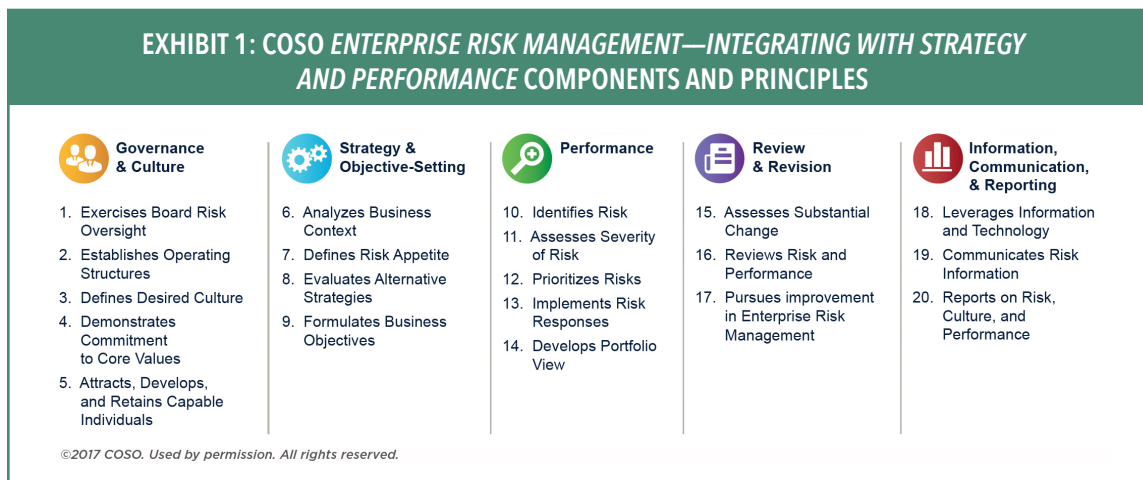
EXHIBIT 1: COSO ENTERPRISE RISK MANAGEMENT—INTEGRATING WITH STRATEGY AND PERFORMANCE COMPONENTS AND PRINCIPLES

Governance & Culture

1. Exercises Board Risk Oversight
2. Establishes Operating Structures
3. Defines Desired Culture
4. Demonstrates Commitment to Core Values
5. Attracts, Develops, and Retains Capable Individuals

Strategy & Objective-Setting

6. Analyzes Business Context
7. Defines Risk Appetite
8. Evaluates Alternative Strategies
9. Formulates Business Objectives

Performance

10. Identifies Risk
11. Assesses Severity of Risk
12. Prioritizes Risks
13. Implements Risk Responses
14. Develops Portfolio View

Review & Revision

15. Assesses Substantial Change
16. Reviews Risk and Performance
17. Pursues improvement in Enterprise Risk Management

Information, Communication, & Reporting

18. Leverages Information and Technology
19. Communicates Risk Information
20. Reports on Risk, Culture, and Performance

©2017 COSO. Used by permission. All rights reserved.